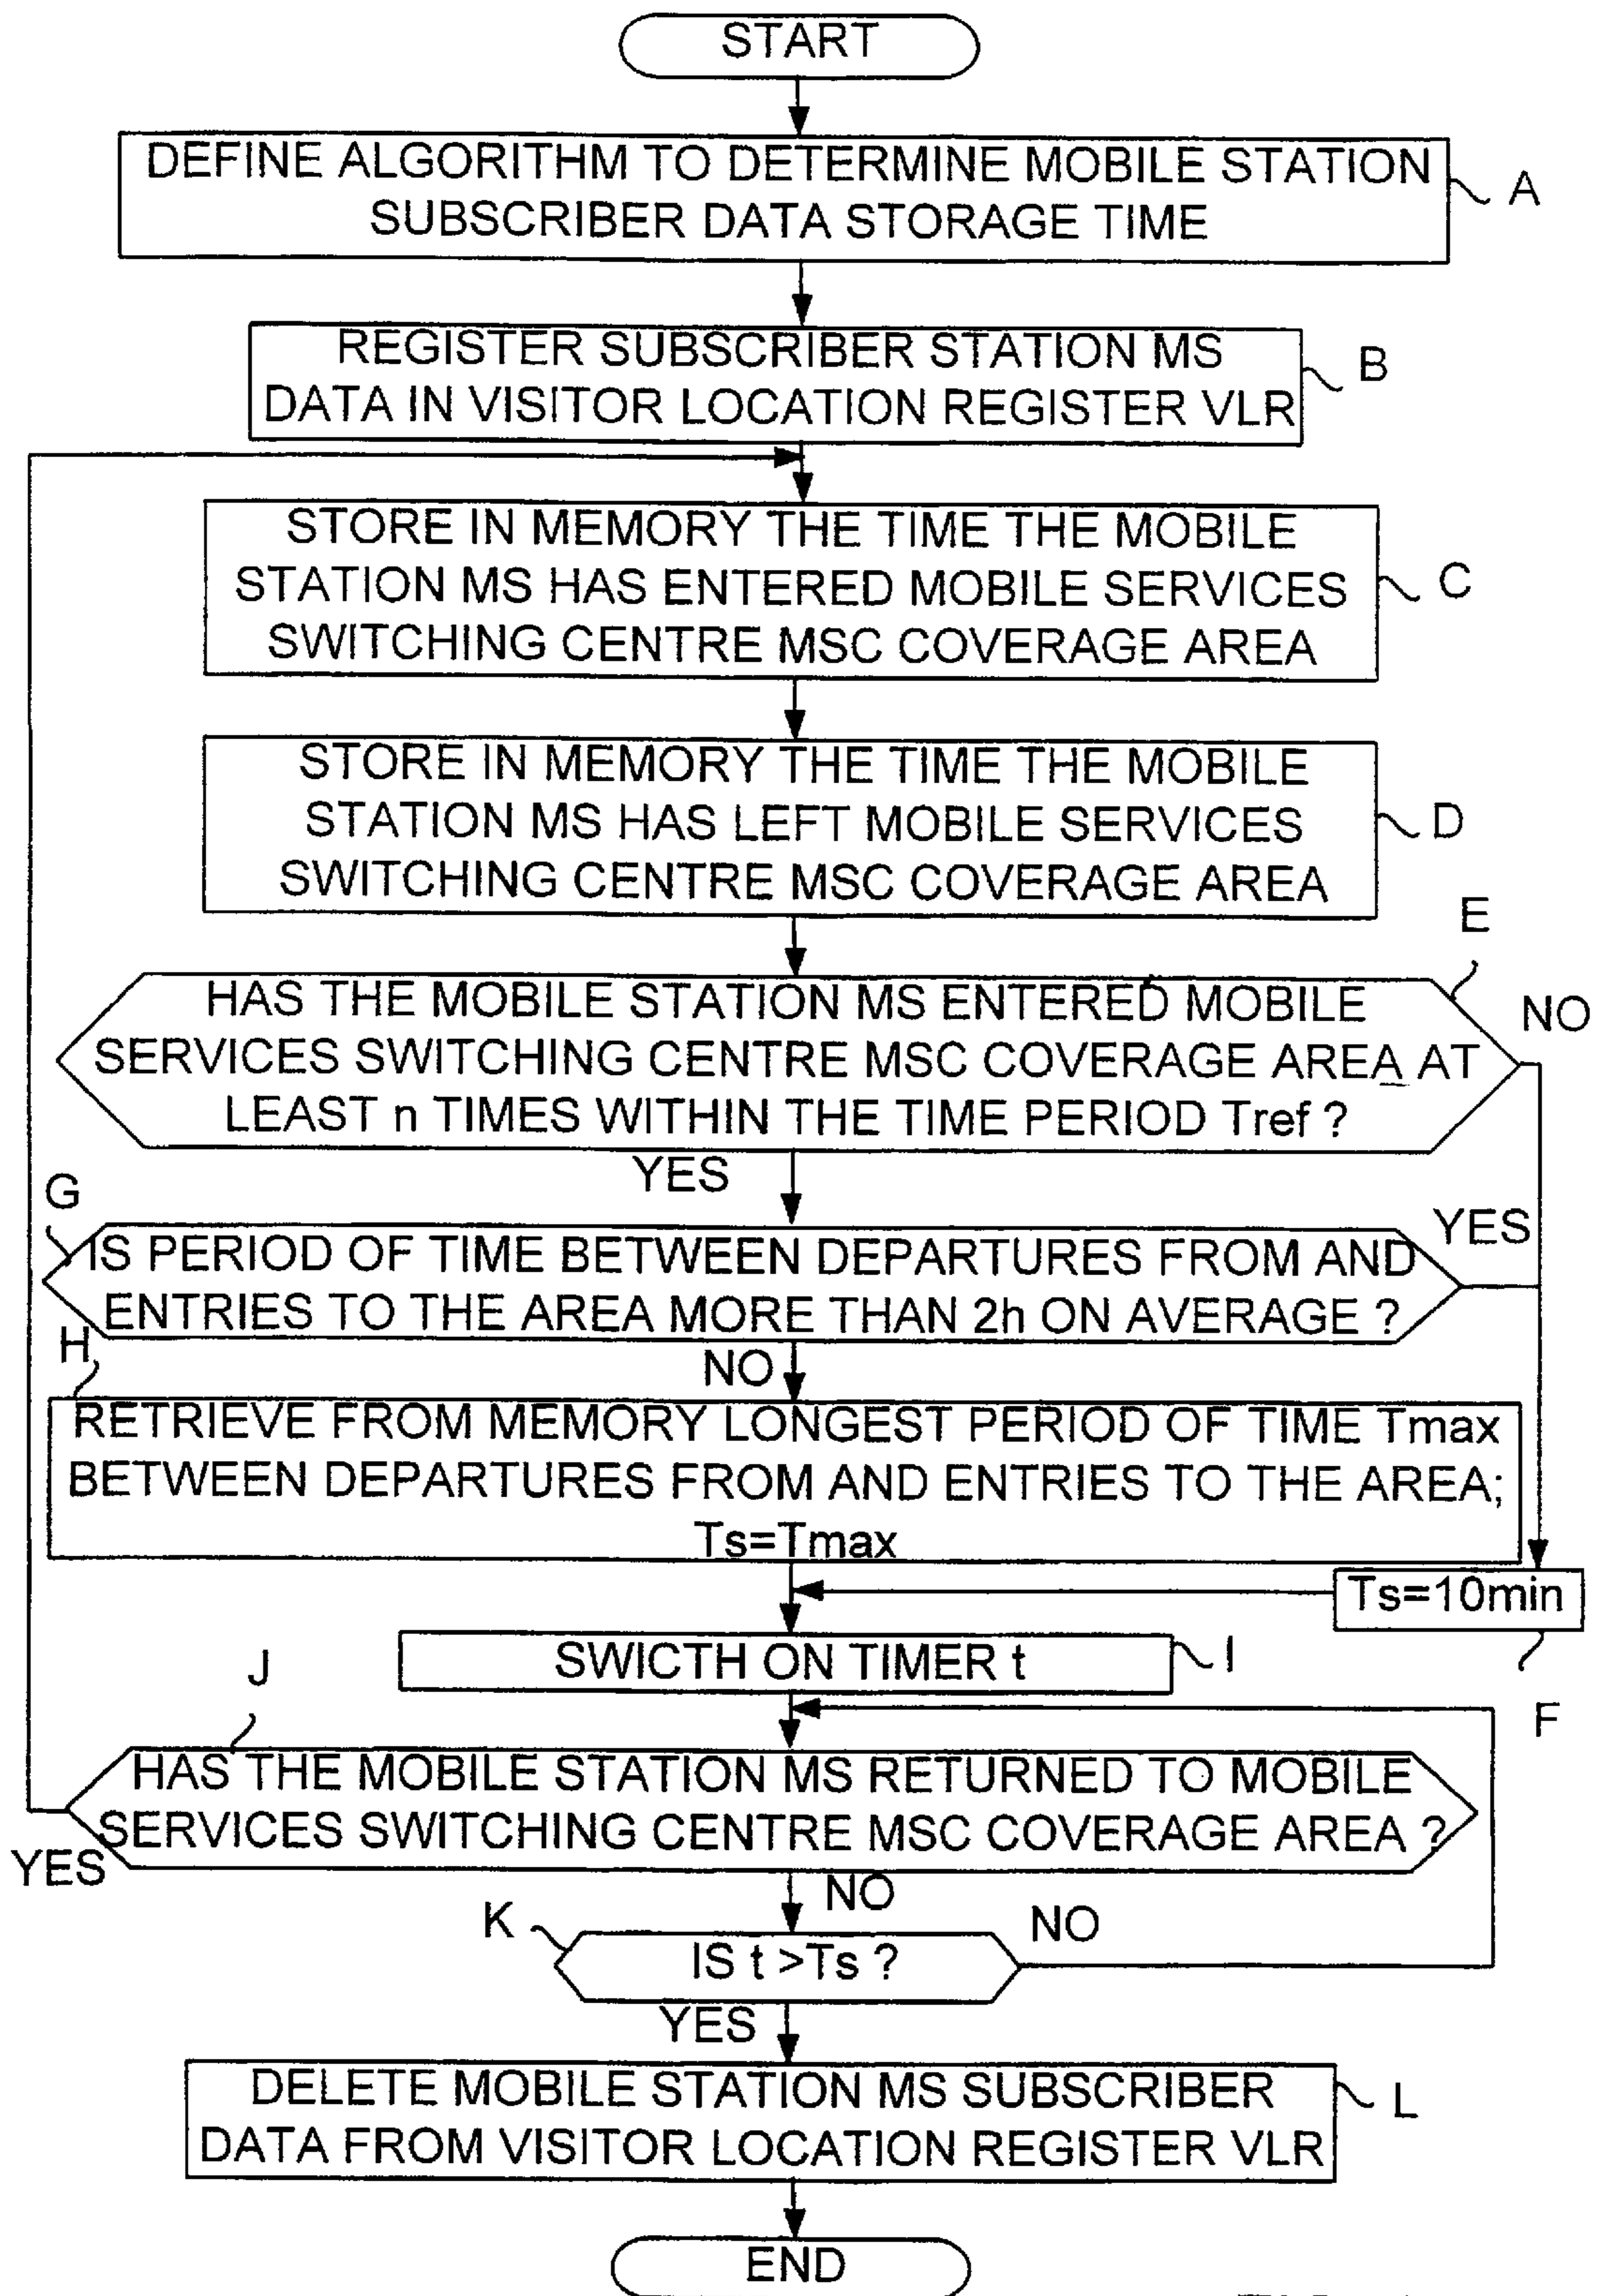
START

DEFINE ALGORITHM TO DETERMINE MOBILE STATION SUBSCRIBER DATA STORAGE TIME

A

REGISTER SUBSCRIBER STATION MS DATA IN VISITOR LOCATION REGISTER VLR

B

STORE IN MEMORY THE TIME THE MOBILE STATION MS HAS ENTERED MOBILE SERVICES SWITCHING CENTRE MSC COVERAGE AREA

C

STORE IN MEMORY THE TIME THE MOBILE STATION MS HAS LEFT MOBILE SERVICES SWITCHING CENTRE MSC COVERAGE AREA

D

E

HAS THE MOBILE STATION MS ENTERED MOBILE SERVICES SWITCHING CENTRE MSC COVERAGE AREA AT LEAST n TIMES WITHIN THE TIME PERIOD Tref ?

NO

YES

G

IS PERIOD OF TIME BETWEEN DEPARTURES FROM AND ENTRIES TO THE AREA MORE THAN 2h ON AVERAGE ?

YES

H

NO

RETRIEVE FROM MEMORY LONGEST PERIOD OF TIME Tmax BETWEEN DEPARTURES FROM AND ENTRIES TO THE AREA; Ts=Tmax

Ts=10min

SWICTH ON TIMER t

I

J

F

HAS THE MOBILE STATION MS RETURNED TO MOBILE SERVICES SWITCHING CENTRE MSC COVERAGE AREA ?

YES

NO

K

IS t >Ts ?

NO

YES

DELETE MOBILE STATION MS SUBSCRIBER DATA FROM VISITOR LOCATION REGISTER VLR

L

END